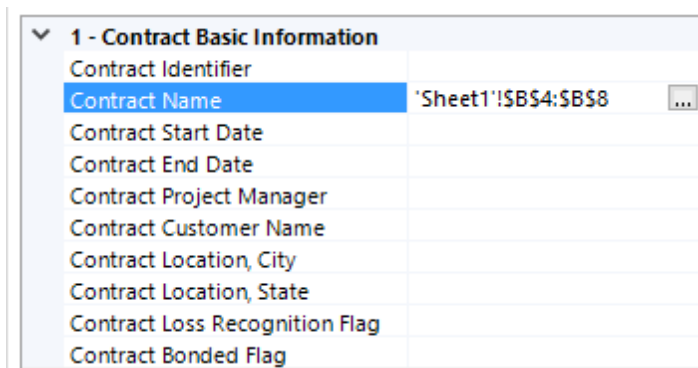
1 - Contract Basic Information

| | |
|---|---|
| Contract Identifier | |
| Contract Name | 'Sheet1'!\$B\$4:\$B\$8 ... |
| Contract Start Date | |
| Contract End Date | |
| Contract Project Manager | |
| Contract Customer Name | |
| Contract Location, City | |
| Contract Location, State | |
| Contract Loss Recognition Flag | |
| Contract Bonded Flag | |